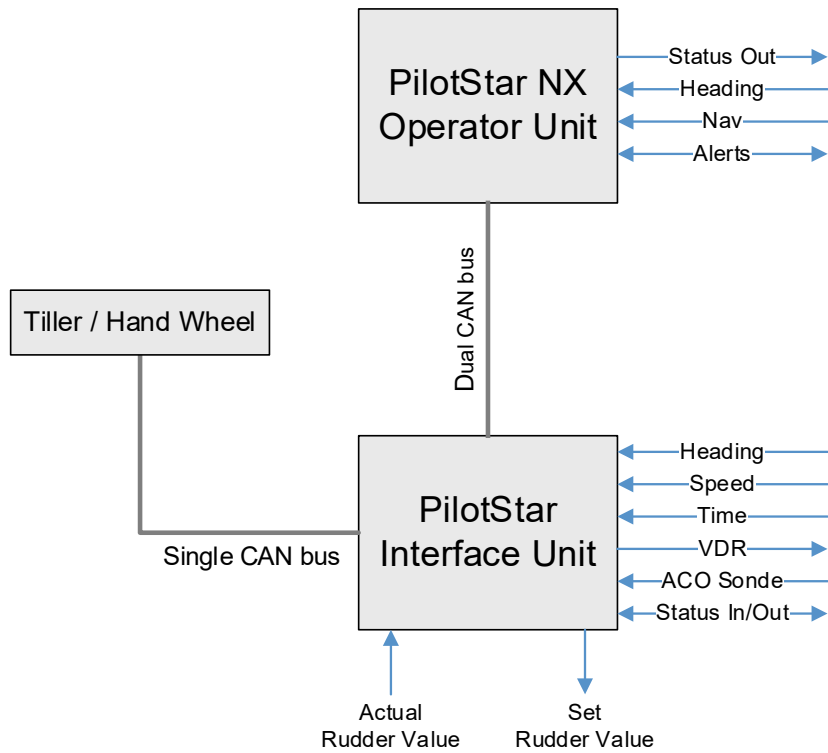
PilotStar NX Operator Unit

Status Out
Heading
Nav
Alerts

Tiller / Hand Wheel

Dual CAN bus

PilotStar Interface Unit

Heading
Speed
Time
VDR
ACO Sonde
Status In/Out

Single CAN bus

Actual Rudder Value

Set Rudder Value